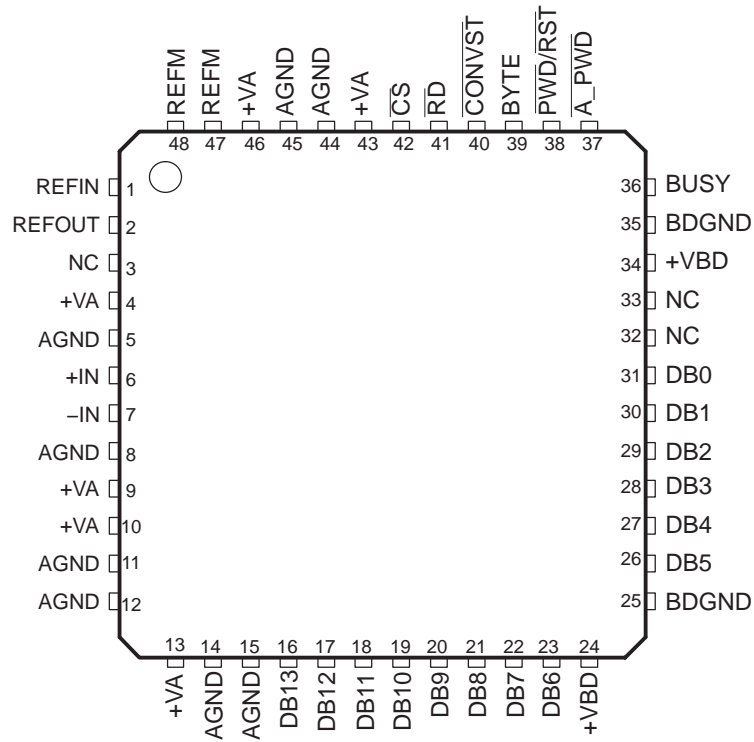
REFM REFM +VA AGND AGND +VA $\overline{CS}$ $\overline{RD}$ $\overline{CONVST}$ BYTE $\overline{PWD/RST}$ $\overline{A\_PWD}$

48 47 46 45 44 43 42 41 40 39 38 37

REFIN 1
REFOUT 2
NC 3
+VA 4
AGND 5
+IN 6
−IN 7
AGND 8
+VA 9
+VA 10
AGND 11
AGND 12

36 BUSY
35 BDGND
34 +VBD
33 NC
32 NC
31 DB0
30 DB1
29 DB2
28 DB3
27 DB4
26 DB5
25 BDGND

13 14 15 16 17 18 19 20 21 22 23 24

+VA AGND AGND DB13 DB12 DB11 DB10 DB9 DB8 DB7 DB6 +VBD